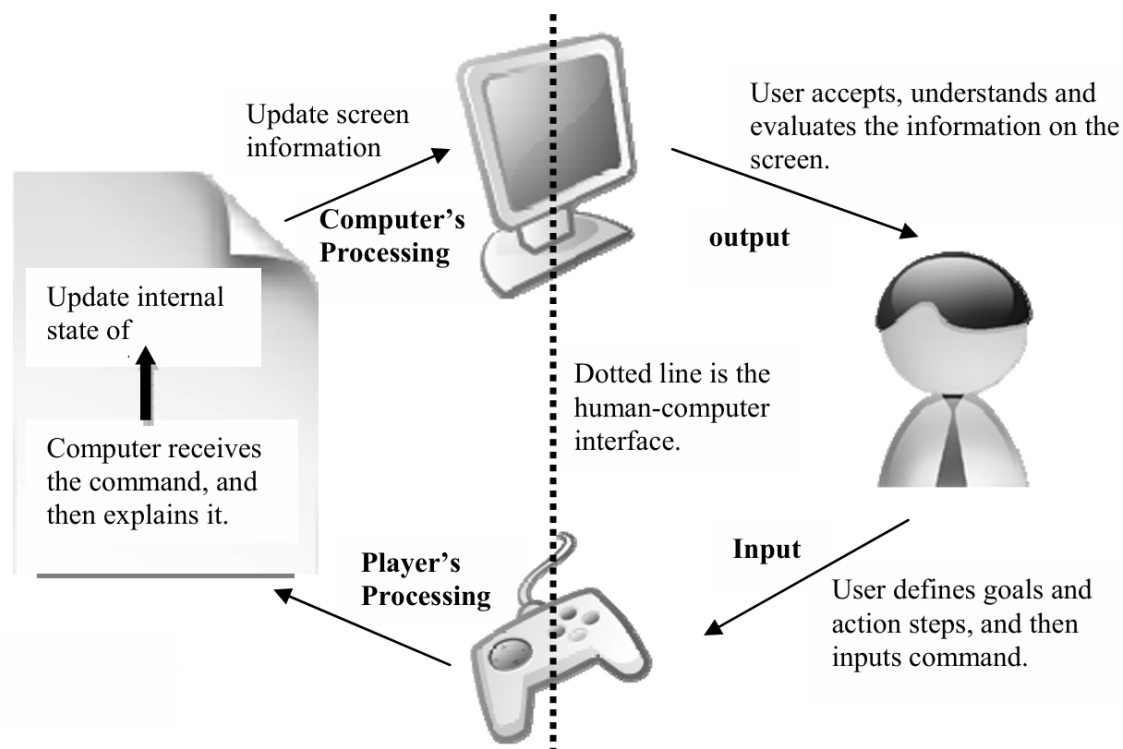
Update screen information

Computer's Processing

User accepts, understands and evaluates the information on the screen.

output

Update internal state of

Computer receives the command, and then explains it.

Dotted line is the human-computer interface.

Input

Player's Processing

User defines goals and action steps, and then inputs command.